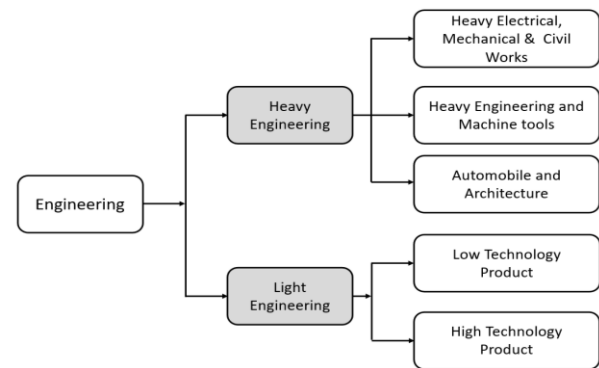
Engineering

Heavy Engineering

Heavy Electrical, Mechanical & Civil Works

Heavy Engineering and Machine tools

Automobile and Architecture

Light Engineering

Low Technology Product

High Technology Product